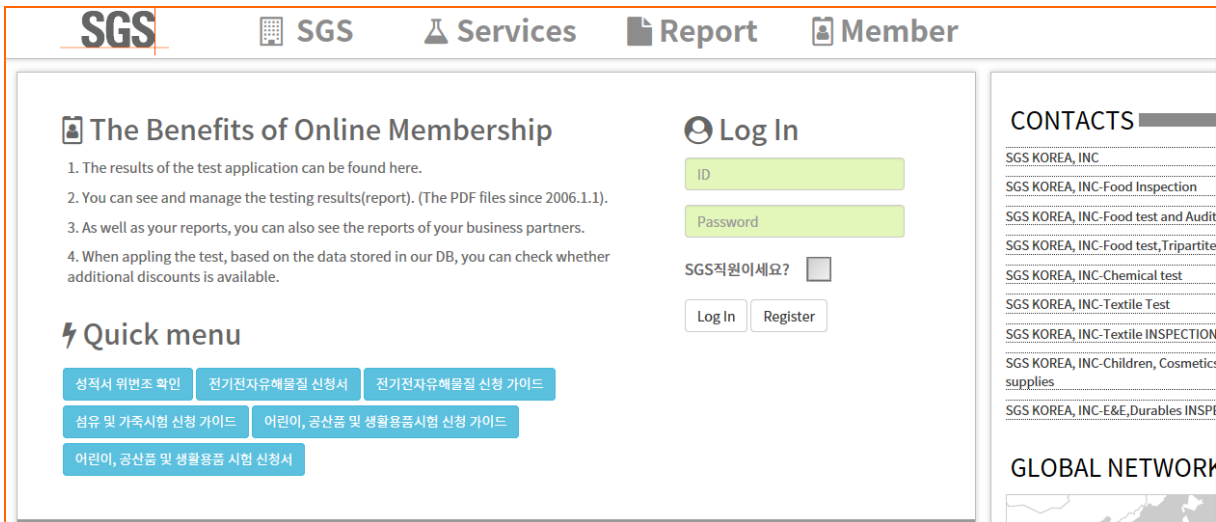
SGS

SGS Services Report Member

The Benefits of Online Membership

1. The results of the test application can be found here.

2. You can see and manage the testing results(report). (The PDF files since 2006.1.1).

3. As well as your reports, you can also see the reports of your business partners.

4. When appling the test, based on the data stored in our DB, you can check whether additional discounts is available.

Quick menu

성적서 위변조 확인

전기전자유해물질 신청서

전기전자유해물질 신청 가이드

섬유 및 가죽시험 신청 가이드

어린이, 공산품 및 생활용품시험 신청 가이드

어린이, 공산품 및 생활용품 시험 신청서

Log In

ID

Password

SGS직원이세요?

Log In

Register

CONTACTS

SGS KOREA, INC

SGS KOREA, INC-Food Inspection

SGS KOREA, INC-Food test and Audit

SGS KOREA, INC-Food test,Tripartite

SGS KOREA, INC-Chemical test

SGS KOREA, INC-Textile Test

SGS KOREA, INC-Textile INSPECTION

SGS KOREA, INC-Children, Cosmetics supplies

SGS KOREA, INC-E&E,Durables INSPE

GLOBAL NETWORK